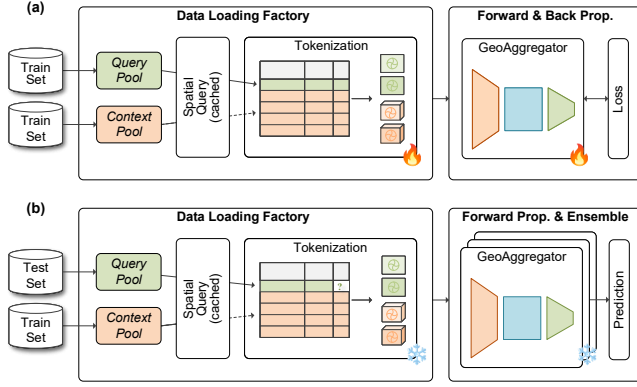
(a)

Data Loading Factory

Train Set

Train Set

Query Pool

Context Pool

Spatial Query (cached)

Tokenization

Forward & Back Prop.

GeoAggregator

Loss

(b)

Data Loading Factory

Test Set

Train Set

Query Pool

Context Pool

Spatial Query (cached)

Tokenization

?

Forward Prop. & Ensemble

GeoAggregator

Prediction